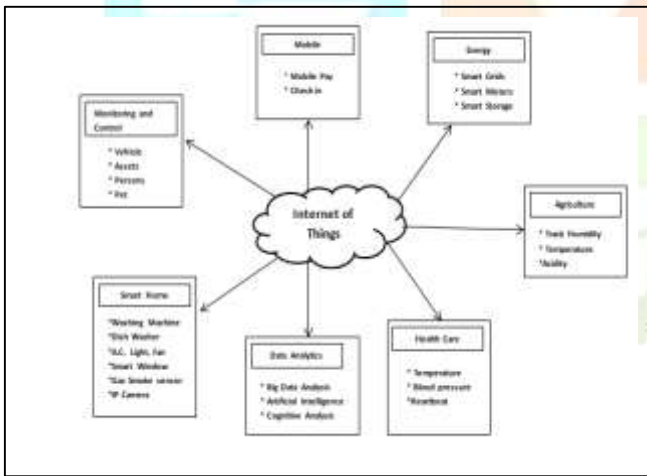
Mobile

* Mobile Pay
* Check-in

Energy

* Smart Grids
* Smart Meters
* Smart Storage

Monitoring and Control

* Vehicle
* Assets
* Persons
* Pet

Internet of Things

Agriculture

* Track Humidity
* Temperature
*Acidity

Smart Home

*Washing Machine
*Dish Washer
*A.C. Light, Fan
*Smart Window
*Gas Smoke sensor
*IP Camera

Data Analytics

* Big Data Analysis
* Artificial Intelligence
* Cognitive Analysis

Health Care

* Temperature
* Blood pressure
*Heartbeat